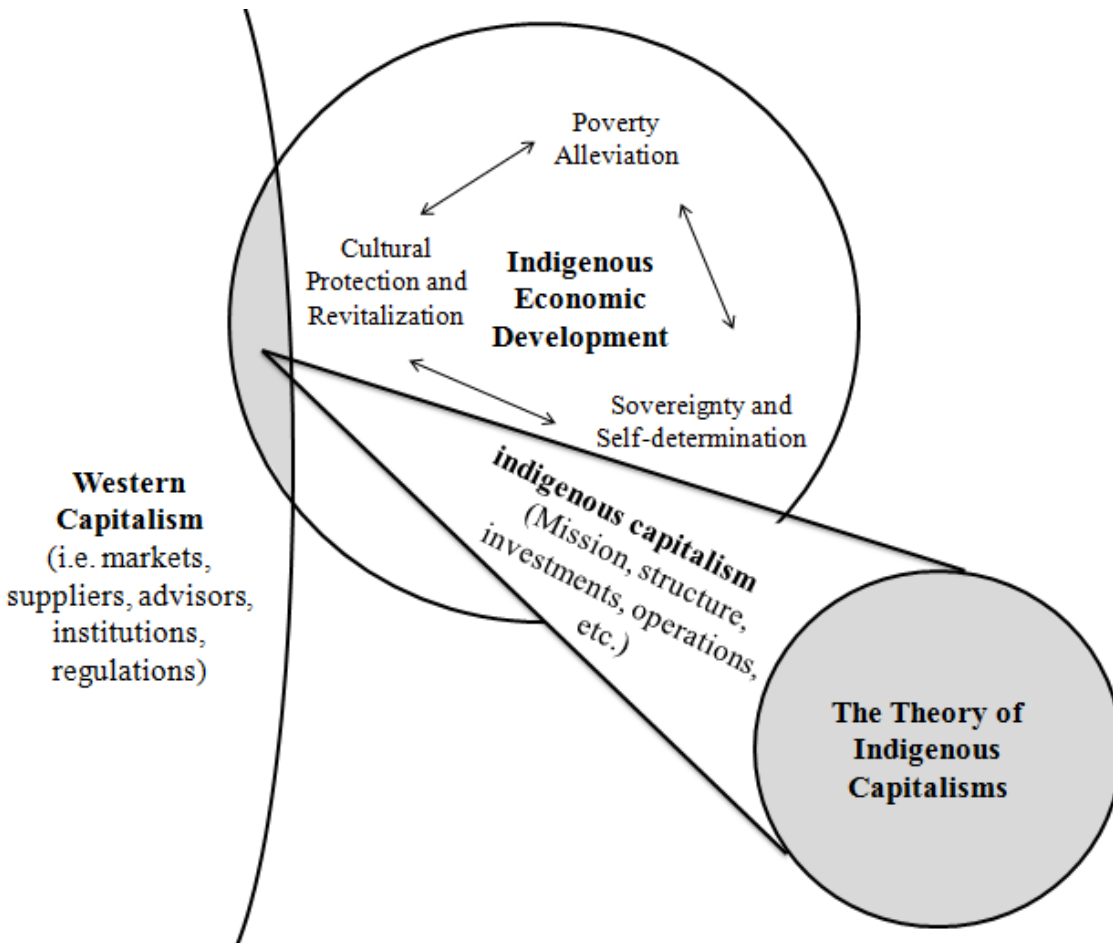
Poverty Alleviation

Cultural Protection and Revitalization

Indigenous Economic Development

Sovereignty and Self-determination

Western Capitalism (i.e. markets, suppliers, advisors, institutions, regulations)

indigenous capitalism (Mission, structure, investments, operations, etc.)

The Theory of Indigenous Capitalisms